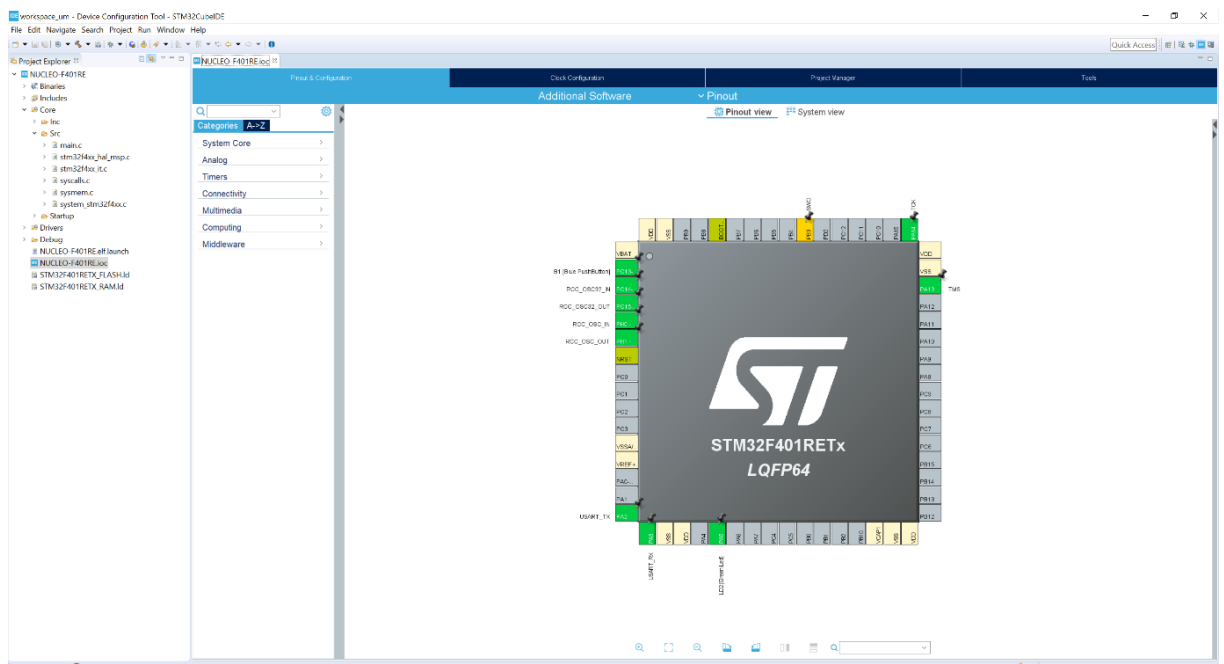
workspace_um - Device Configuration Tool - STM32CubeIDE

File Edit Navigate Search Project Run Window Help

Quick Access

Project Explorer

NUCLEO-F401RE
Binaries
Includes
Core
Inc
Src
main.c
stm32f4xx_hal_msp.c
stm32f4xx_it.c
syscalls.c
sysmem.c
system_stm32f4xx.c
Startup
Drivers
Debug
NUCLEO-F401RE.elf.launch
NUCLEO-F401RE.ioc
STM32F401RETX_FLASH.ld
STM32F401RETX_RAM.ld

NUCLEO-F401RE.ioc

Pinout & Configuration | Clock Configuration | Project Manager | Tools

Additional Software | Pinout

Categories A->Z

System Core
Analog
Timers
Connectivity
Multimedia
Computing
Middleware

Pinout view | System view

STM32F401RETx
LQFP64

B1 [Blue PushButton]
RCC_OSC32_IN
RCC_OSC32_OUT
RCC_OSC_IN
RCC_OSC_OUT
USART_TX
USART_RX
LD2 [Green Led]
TMS
TCK
SWO

VBAT PC13 PC14 PC15 PH0 PH1 NRST PC0 PC1 PC2 PC3 VSSA VREF+ PA0 PA1 PA2
VDD VSS PA13 PA12 PA11 PA10 PA9 PA8 PC9 PC8 PC7 PC6 PB15 PB14 PB13 PB12
PA3 VSS VDD PA4 PA5 PA6 PA7 PC4 PC5 PB0 PB1 PB2 PB10 VCAP1 VSS VDD
VDD VSS PB9 PB8 BOOT0 PB7 PB6 PB5 PB4 PB3 PD2 PC12 PC11 PC10 PA15 PA14